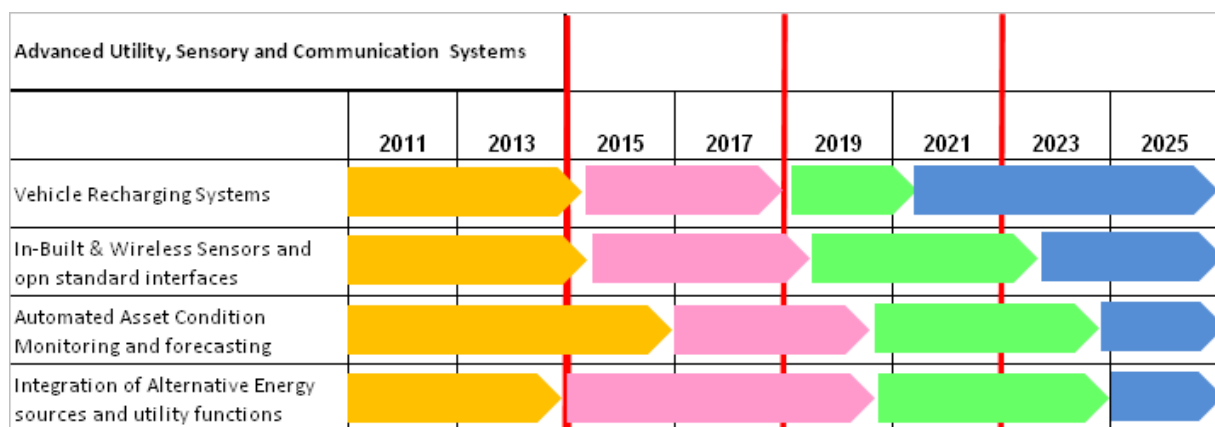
Advanced Utility, Sensory and Communication Systems

| | 2011 | 2013 | 2015 | 2017 | 2019 | 2021 | 2023 | 2025 |
|---|---|---|---|---|---|---|---|---|
| Vehicle Recharging Systems | | | | | | | | |
| In-Built & Wireless Sensors and opn standard interfaces | | | | | | | | |
| Automated Asset Condition Monitoring and forecasting | | | | | | | | |
| Integration of Alternative Energy sources and utility functions | | | | | | | | |